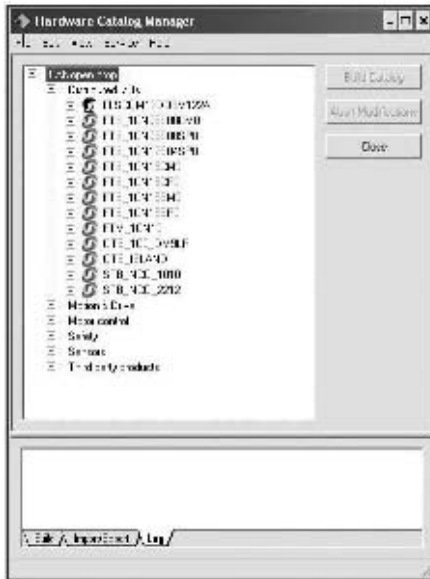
Hardware Catalog Manager

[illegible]

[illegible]
Controllers
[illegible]
FTL_10NE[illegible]
FTL_10NE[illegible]
FTL_10NE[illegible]
FTL_10NE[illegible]
FTL_10NE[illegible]
FTL_10NE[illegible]
FTL_10NE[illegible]
FTV_10NE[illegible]
CTL_10C_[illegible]
CTL_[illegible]
STB_NCC_1000
STB_NCC_2212
Motion & Drive
Motion control
Safety
Sensors
Third party products

Build Catalog
Abort Modifications
Close

Edit / ImportExport / Log